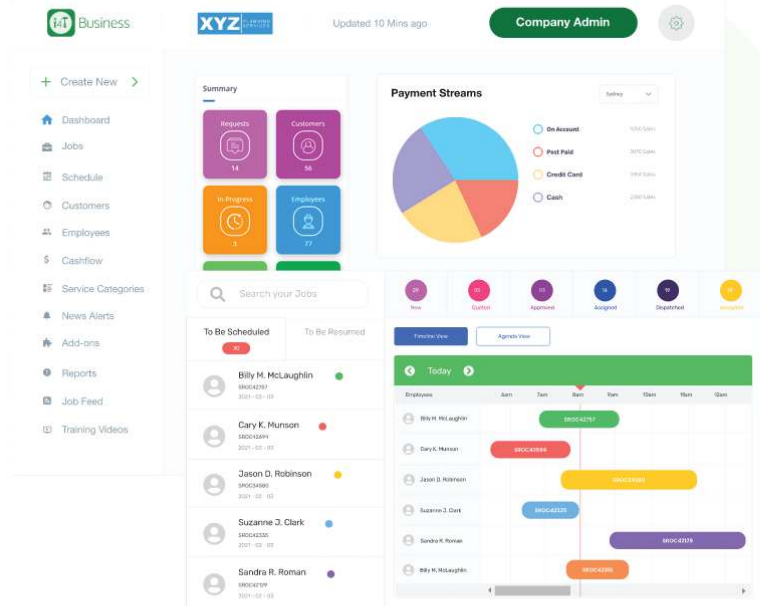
Business

XYZ

Updated 10 Mins ago

Company Admin

+ Create New >

Dashboard

Jobs

Schedule

Customers

Employees

Cashflow

Service Categories

News Alerts

Add-ons

Reports

Job Feed

Training Videos

Summary

Requests
14

Customers
56

In Progress
3

Employees
77

Payment Streams

Salary

On Account

Post Paid

Credit Card

Cash

Search your Jobs

To Be Scheduled
30

To Be Resumed

Billy M. McLaughlin
SROC42757
2021 - 03 - 03

Cary K. Munson
SROC42694
2021 - 03 - 03

Jason D. Robinson
SROC34580
2021 - 03 - 03

Suzanne J. Clark
SROC42335
2021 - 03 - 03

Sandra R. Roman
SROC42709
2021 - 03 - 03

29 New

03 Quoted

03 Approved

03 Assigned

19 Dispatched

13 Accepted

Timeline View

Agenda View

Today

Employees

6am

7am

8am

9am

10am

11am

12am

Billy M. McLaughlin

SROC42757

Cary K. Munson

SROC42694

Jason D. Robinson

SROC34580

Suzanne J. Clark

SROC42335

Sandra R. Roman

SROC43179

Billy M. McLaughlin

SROC42709